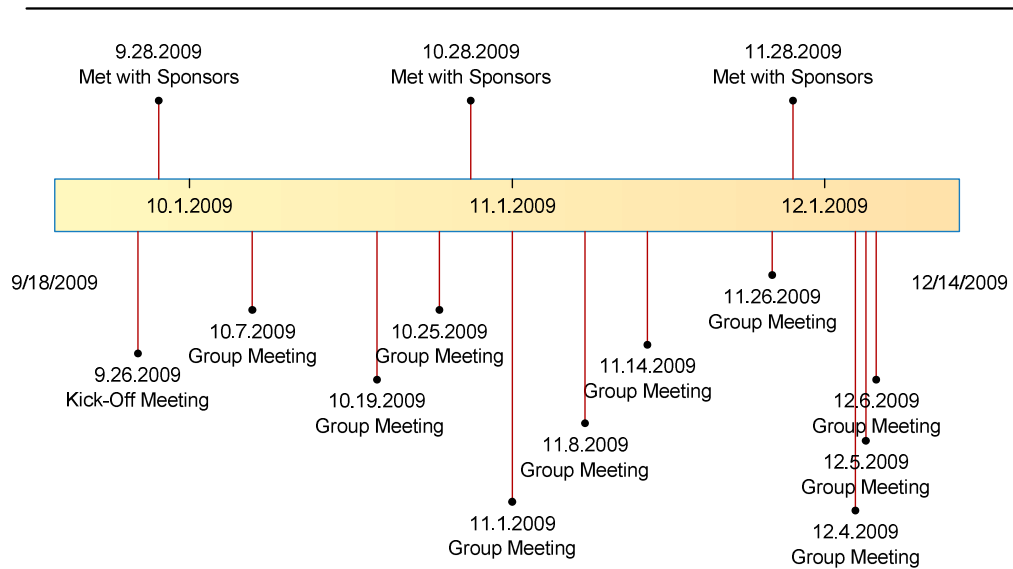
9.28.2009
Met with Sponsors

10.28.2009
Met with Sponsors

11.28.2009
Met with Sponsors

10.1.2009

11.1.2009

12.1.2009

9/18/2009

12/14/2009

9.26.2009
Kick-Off Meeting

10.7.2009
Group Meeting

10.19.2009
Group Meeting

10.25.2009
Group Meeting

11.1.2009
Group Meeting

11.8.2009
Group Meeting

11.14.2009
Group Meeting

11.26.2009
Group Meeting

12.6.2009
Group Meeting

12.5.2009
Group Meeting

12.4.2009
Group Meeting